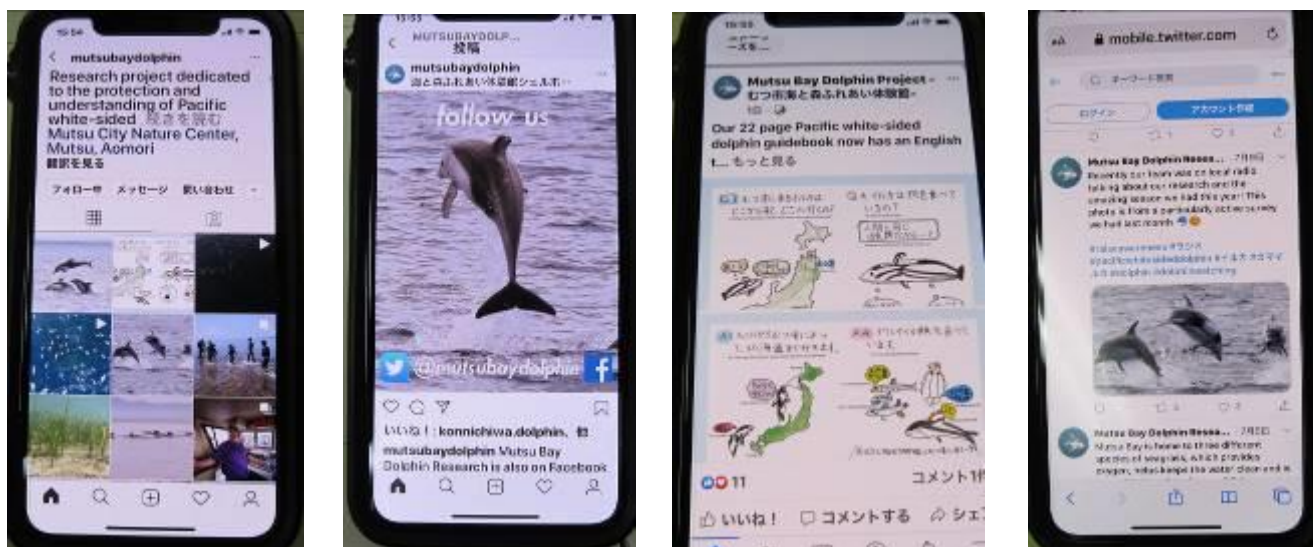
15:54

mutsubaydolphin

Research project dedicated to the protection and understanding of Pacific white-sided 続きを読む
Mutsu City Nature Center, Mutsu, Aomori
翻訳を見る

フォロー中 メッセージ 問い合わせ

15:55

MUTSUBAYDOLP...
投稿

mutsubaydolphin
海と森ふれあい体験館シェルボ...

follow us

@mutsubaydolphin

いいね！: konnichiwa.dolphin、他

mutsubaydolphin Mutsu Bay Dolphin Research is also on Facebook

15:55

Mutsu Bay Dolphin Project - むつ市海と森ふれあい体験館-

Our 22 page Pacific white-sided dolphin guidebook now has an English t... もっと見る

11

コメント1件

いいね！ コメントする シェア

mobile.twitter.com

キーワード検索

ログイン アカウント作成

Mutsu Bay Dolphin Resea... 7月8日
Recently our team was on local radio talking about our research and the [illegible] season we had this year! This photo is from a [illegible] we had last month

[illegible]

Mutsu Bay Dolphin Resea... 7月2日
Mutsu Bay is home to three different species of seagrass, which provides oxygen, helps keep the water clean and is